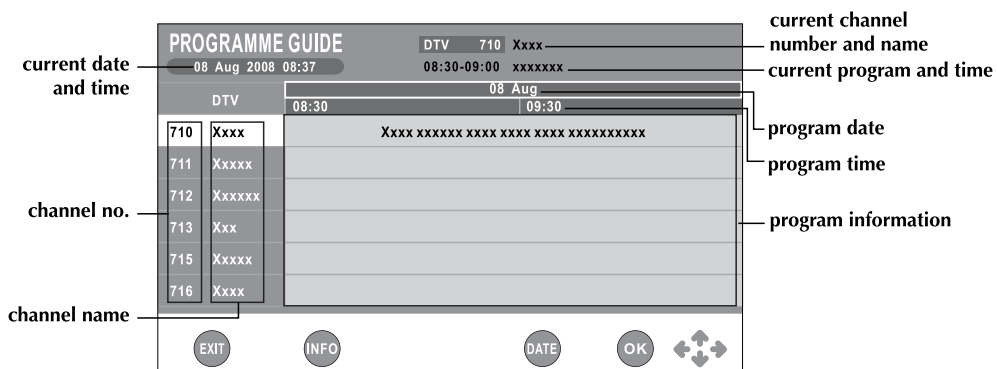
PROGRAMME GUIDE

08 Aug 2008 08:37

DTV 710 Xxxx

08:30-09:00 xxxxxxx

current channel number and name

current program and time

current date and time

DTV

08 Aug

08:30

09:30

program date

program time

| 710 | Xxxx | Xxxx xxxxxx xxxx xxxx xxxx xxxxxxxxxx |
|---|---|---|
| 711 | Xxxxx | |
| 712 | Xxxxxx | |
| 713 | Xxx | |
| 715 | Xxxxx | |
| 716 | Xxxx | |

channel no.

program information

channel name

EXIT

INFO

DATE

OK